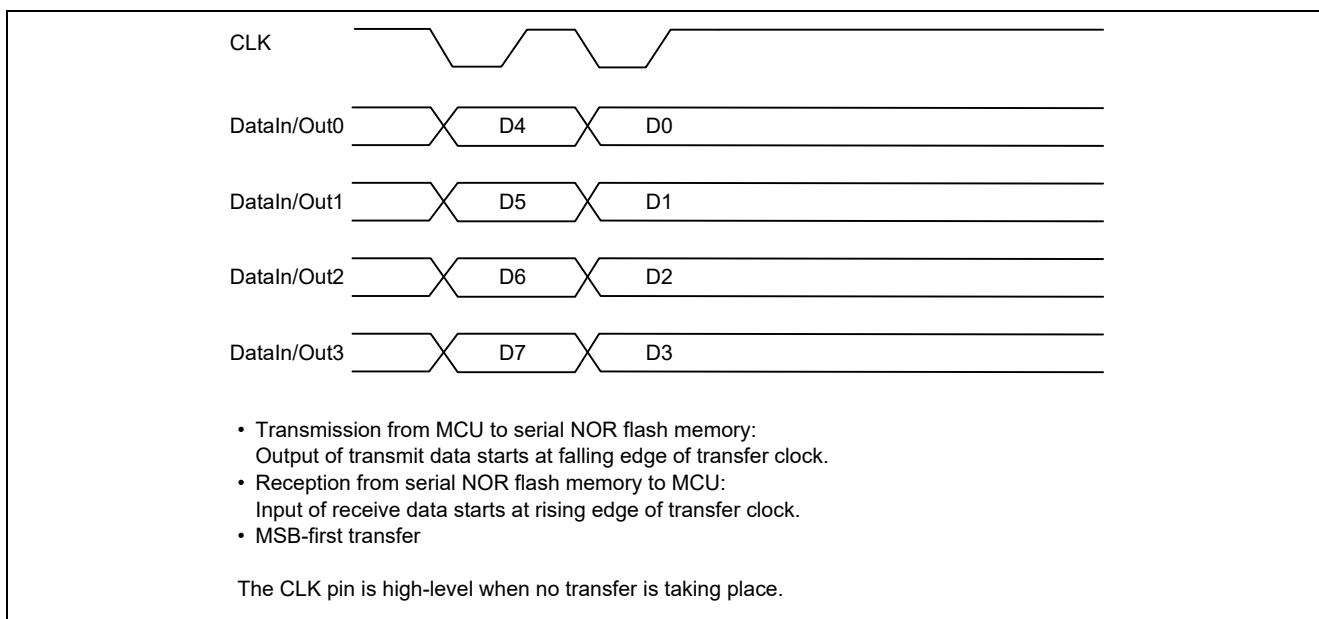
CLK

DataIn/Out0 D4 D0

DataIn/Out1 D5 D1

DataIn/Out2 D6 D2

DataIn/Out3 D7 D3

• Transmission from MCU to serial NOR flash memory:
Output of transmit data starts at falling edge of transfer clock.
• Reception from serial NOR flash memory to MCU:
Input of receive data starts at rising edge of transfer clock.
• MSB-first transfer

The CLK pin is high-level when no transfer is taking place.